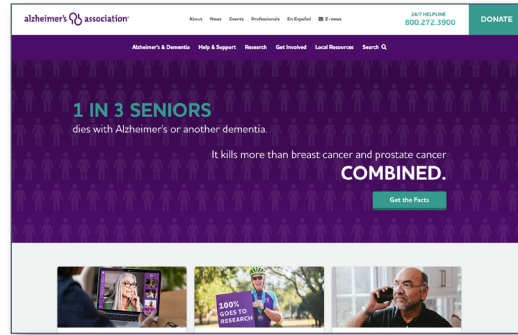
alzheimer's association

About News Events Professionals En Español E-news

24/7 HELPLINE
800.272.3900

DONATE

Alzheimer's & Dementia Help & Support Research Get Involved Local Resources Search

1 IN 3 SENIORS
dies with Alzheimer's or another dementia.

It kills more than breast cancer and prostate cancer
COMBINED.

Get the Facts

100% GOES TO RESEARCH